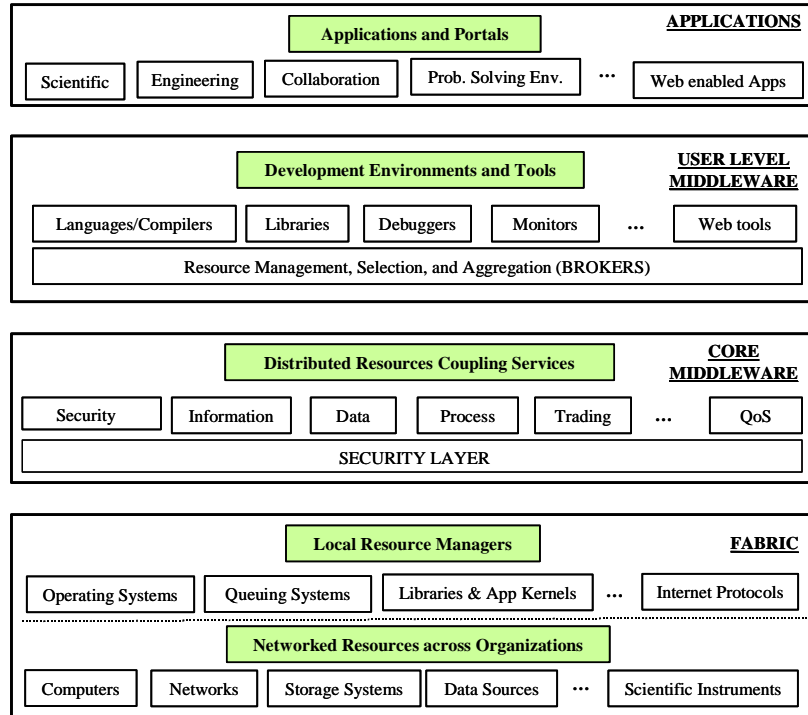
Applications and Portals

APPLICATIONS

Scientific | Engineering | Collaboration | Prob. Solving Env. | ... | Web enabled Apps

Development Environments and Tools

USER LEVEL MIDDLEWARE

Languages/Compilers | Libraries | Debuggers | Monitors | ... | Web tools

Resource Management, Selection, and Aggregation (BROKERS)

Distributed Resources Coupling Services

CORE MIDDLEWARE

Security | Information | Data | Process | Trading | ... | QoS

SECURITY LAYER

Local Resource Managers

FABRIC

Operating Systems | Queuing Systems | Libraries & App Kernels | ... | Internet Protocols

Networked Resources across Organizations

Computers | Networks | Storage Systems | Data Sources | ... | Scientific Instruments